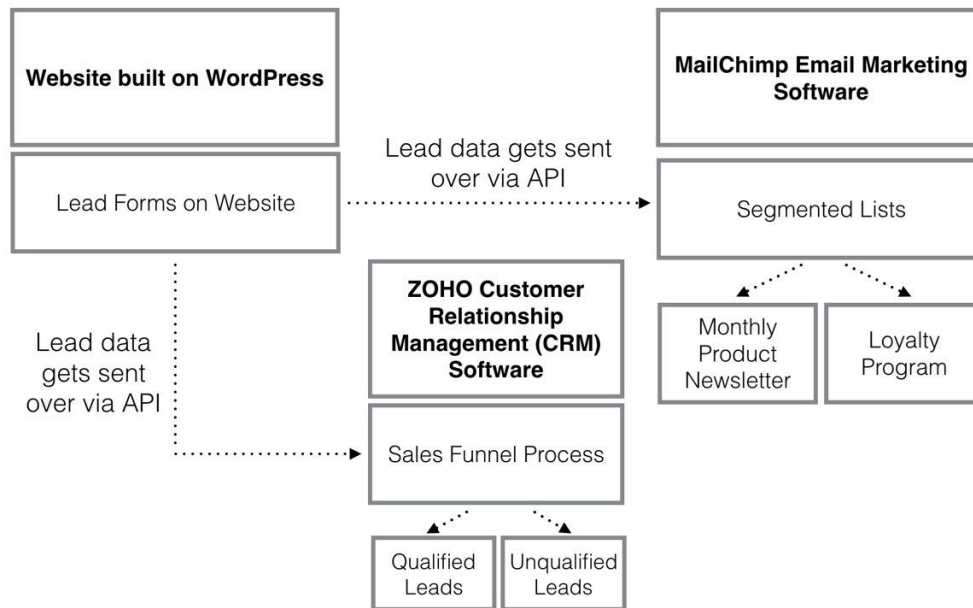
Website built on WordPress

Lead Forms on Website

Lead data gets sent over via API

MailChimp Email Marketing Software

Segmented Lists

Monthly Product Newsletter

Loyalty Program

Lead data gets sent over via API

ZOHO Customer Relationship Management (CRM) Software

Sales Funnel Process

Qualified Leads

Unqualified Leads